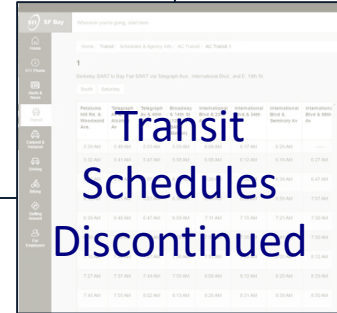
511 SF Bay

Wherever you're going, start here

Home
511 Phone
News & Alerts
Transit
Carpool & Vanpool
Driving
Biking
Getting Around
For Employers

Home | Transit | Schedules & Agency Info | AC Transit | AC Transit 1

1

Berkeley BART to Bay Fair BART via Telegraph Ave., International Blvd., and E. 14th St.

South | Saturday

| Petaluma Hill Rd. & Woodward Ave. | Telegraph Ave. & 40th St. | Telegraph Av & 20th St. | Broadway & 14th St. | International Blvd & 14th Ave. | International Blvd & 34th Ave. | International Blvd & Seminary Av. | International Blvd & 98th Av. |
|---|---|---|---|---|---|---|---|
| 5:20 AM | | | | | | | |
| 5:50 AM | 5:41 AM | | | 5:51 AM | | 6:10 AM | 6:27 AM |
| 6:20 AM | | | | | | | |
| 6:50 AM | | | | | | 6:30 AM | 6:47 AM |
| 6:20 AM | 6:39 AM | 6:43 AM | 6:51 AM | 7:11 AM | | 7:23 AM | |
| 7:21 AM | 7:31 AM | 7:44 AM | 7:50 AM | | | | 8:13 AM |
| 7:40 AM | 7:57 AM | 8:02 AM | 8:13 AM | | | | |

Transit Schedules Discontinued